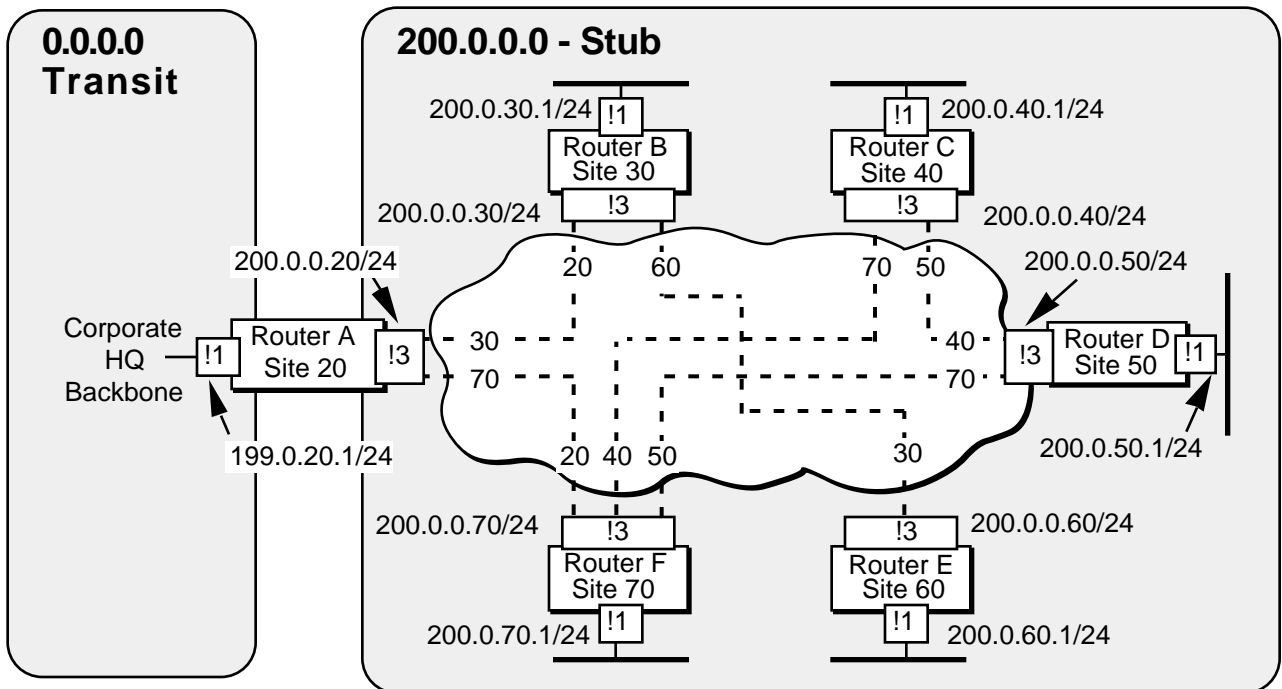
0.0.0.0
Transit

200.0.0.0 - Stub

200.0.30.1/24
!1
Router B
Site 30
!3
200.0.0.30/24

!1
200.0.40.1/24
Router C
Site 40
!3
200.0.0.40/24

200.0.0.20/24
20
60
70
50
200.0.0.50/24

Corporate HQ Backbone
!1
Router A
Site 20
!3
30
70

40
70
!3
Router D
Site 50
!1

199.0.20.1/24
20
40
50
30
200.0.50.1/24

200.0.0.70/24
!3
Router F
Site 70
200.0.70.1/24
!1

!3
200.0.0.60/24
Router E
Site 60
!1
200.0.60.1/24